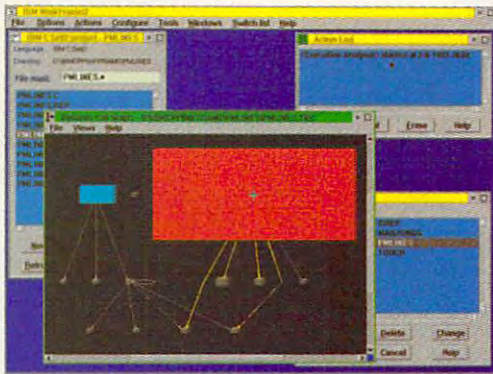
IBM WorkFrame/2
File Options Actions Configure Tools Windows Switch list Help
IBM C Set/2 project - PMLINES
Language: IBM C Set/2
Directory: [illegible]
File mask: PMLINES.*
PMLINES.C
PMLINES.DEF
PMLINES.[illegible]
Action Log
Execution Analyzer Started at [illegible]
Erase Help
File Views Help
EDEF
MAKEFILE
PMLINES
TOUCH
Delete Change
Cancel Help